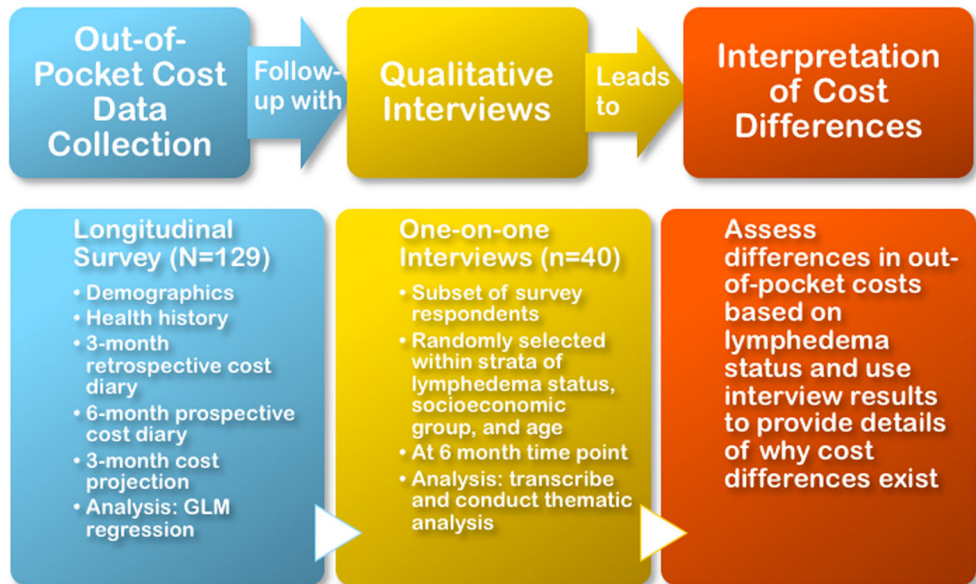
Out-of-Pocket Cost Data Collection

Follow-up with

Qualitative Interviews

Leads to

Interpretation of Cost Differences

Longitudinal Survey (N=129)
• Demographics
• Health history
• 3-month retrospective cost diary
• 6-month prospective cost diary
• 3-month cost projection
• Analysis: GLM regression

One-on-one Interviews (n=40)
• Subset of survey respondents
• Randomly selected within strata of lymphedema status, socioeconomic group, and age
• At 6 month time point
• Analysis: transcribe and conduct thematic analysis

Assess differences in out-of-pocket costs based on lymphedema status and use interview results to provide details of why cost differences exist